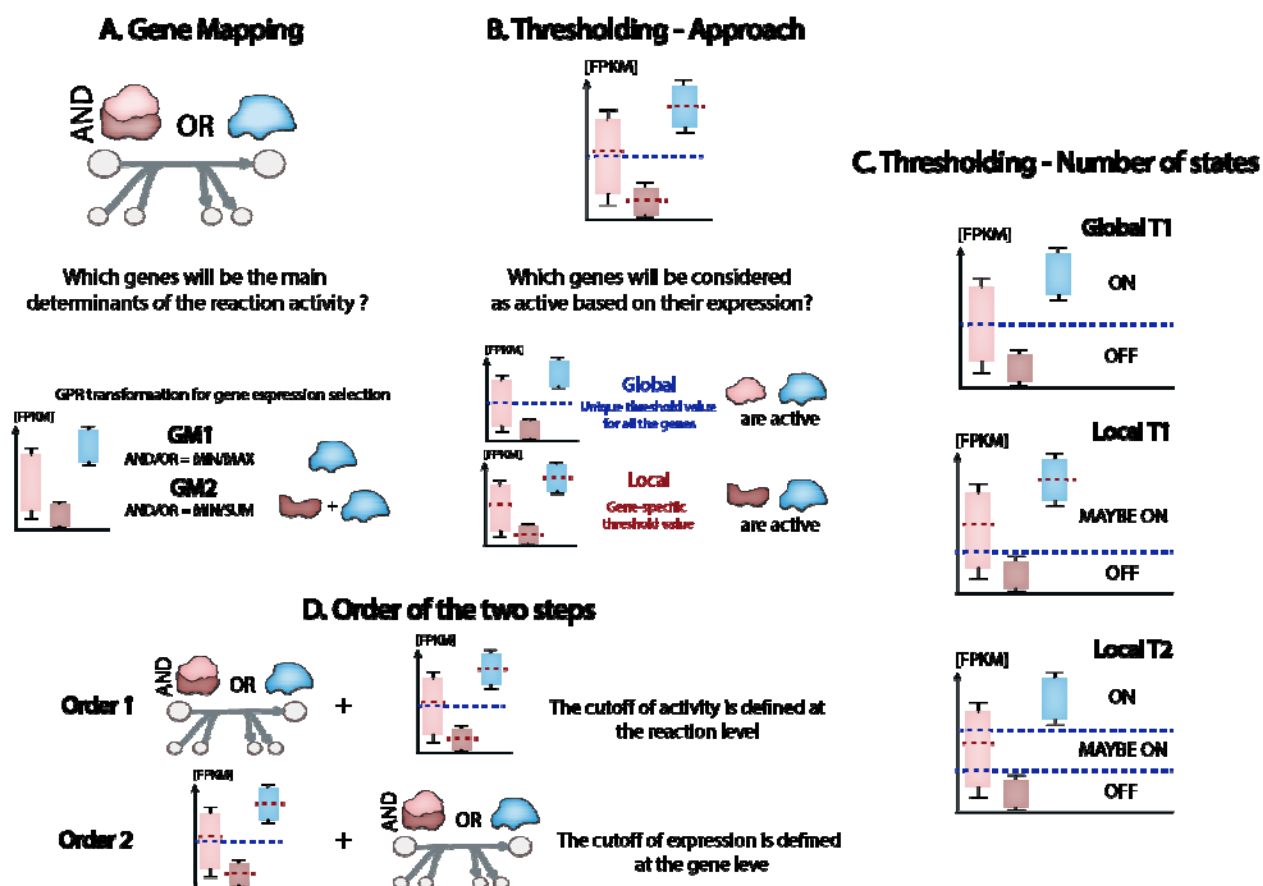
A. Gene Mapping

AND

OR

Which genes will be the main determinants of the reaction activity ?

GPR transformation for gene expression selection

[FPKM]

GM1
AND/OR = MIN/MAX

GM2
AND/OR = MIN/SUM

+

B. Thresholding - Approach

[FPKM]

Which genes will be considered as active based on their expression?

[FPKM]

Global
Unique threshold value for all the genes

are active

[FPKM]

Local
Gene-specific threshold value

are active

C. Thresholding - Number of states

[FPKM]

Global T1

ON

OFF

[FPKM]

Local T1

MAYBE ON

OFF

[FPKM]

Local T2

ON

MAYBE ON

OFF

D. Order of the two steps

Order 1

AND

OR

+

[FPKM]

The cutoff of activity is defined at the reaction level

[FPKM]

Order 2

+

AND

OR

The cutoff of expression is defined at the gene leve